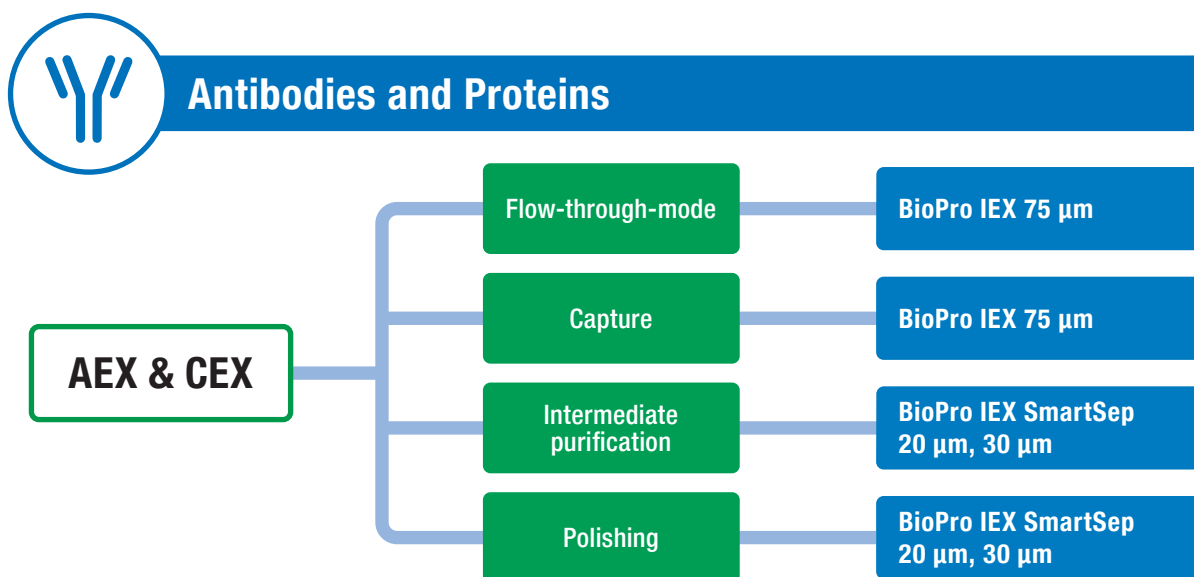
Antibodies and Proteins

AEX & CEX

Flow-through-mode

BioPro IEX 75 µm

Capture

BioPro IEX 75 µm

Intermediate purification

BioPro IEX SmartSep 20 µm, 30 µm

Polishing

BioPro IEX SmartSep 20 µm, 30 µm